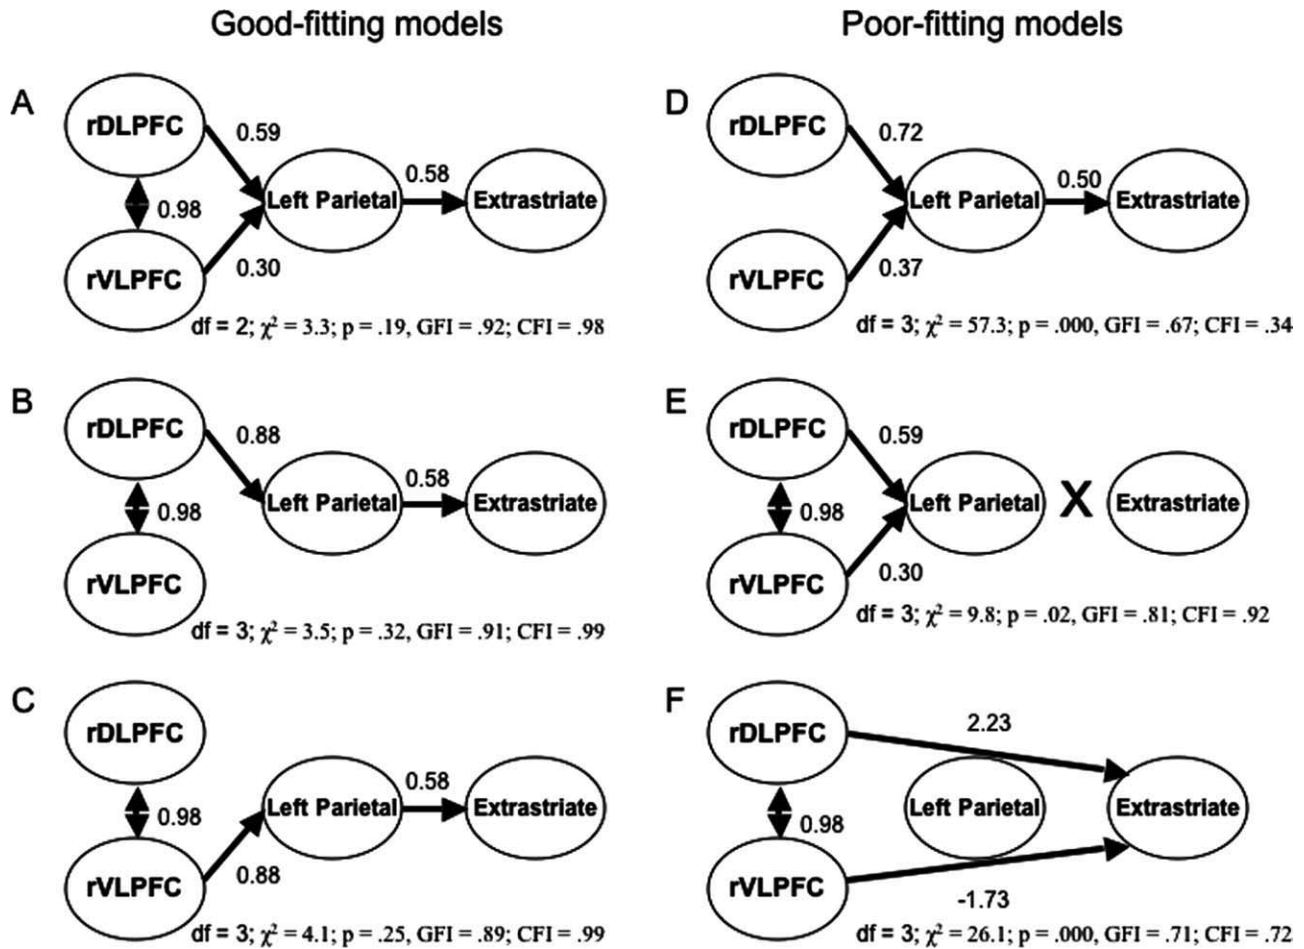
Good-fitting models

A

rDLPFC

0.59

0.98

Left Parietal

0.58

Extrastriate

rVLPFC

0.30

df = 2; $\chi^2$ = 3.3; p = .19, GFI = .92; CFI = .98

B

rDLPFC

0.88

0.98

Left Parietal

0.58

Extrastriate

rVLPFC

df = 3; $\chi^2$ = 3.5; p = .32, GFI = .91; CFI = .99

C

rDLPFC

0.98

Left Parietal

0.58

Extrastriate

rVLPFC

0.88

df = 3; $\chi^2$ = 4.1; p = .25, GFI = .89; CFI = .99

Poor-fitting models

D

rDLPFC

0.72

Left Parietal

0.50

Extrastriate

rVLPFC

0.37

df = 3; $\chi^2$ = 57.3; p = .000, GFI = .67; CFI = .34

E

rDLPFC

0.59

0.98

Left Parietal

X

Extrastriate

rVLPFC

0.30

df = 3; $\chi^2$ = 9.8; p = .02, GFI = .81; CFI = .92

F

rDLPFC

2.23

Left Parietal

Extrastriate

0.98

rVLPFC

-1.73

df = 3; $\chi^2$ = 26.1; p = .000, GFI = .71; CFI = .72